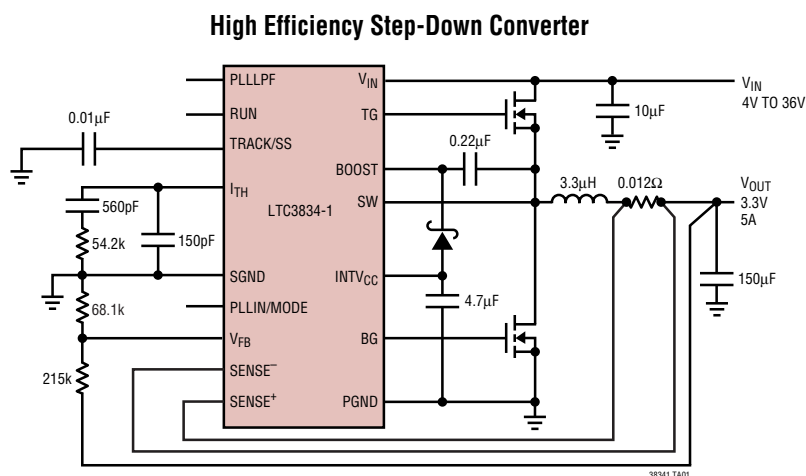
High Efficiency Step-Down Converter

PLLLPF
RUN
TRACK/SS
$I_{TH}$
SGND
PLLIN/MODE
$V_{FB}$
$SENSE^-$
$SENSE^+$
$V_{IN}$
TG
BOOST
SW
LTC3834-1
$INTV_{CC}$
BG
PGND

0.01μF
560pF
54.2k
150pF
68.1k
215k
0.22μF
4.7μF
10μF
3.3μH
0.012Ω
150μF

$V_{IN}$
4V TO 36V
$V_{OUT}$
3.3V
5A

38341 TA01